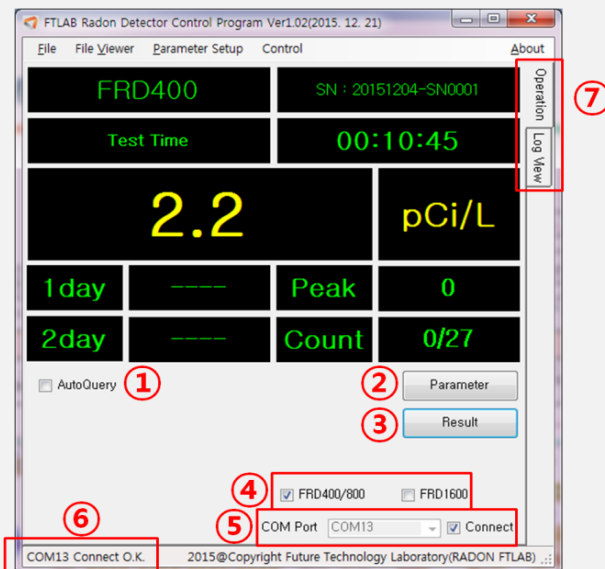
FTLAB Radon Detector Control Program Ver1.02(2015. 12. 21)

File File Viewer Parameter Setup Control About

FRD400

SN : 20151204-SN0001

Test Time

00:10:45

2.2

pCi/L

| 1day | ---- | Peak | 0 |
|---|---|---|---|
| 2day | ---- | Count | 0/27 |

Operation

Log View

7

AutoQuery

1

2

Parameter

3

Result

4

FRD400/800

FRD1600

5

COM Port COM13

Connect

6

COM13 Connect O.K.

2015@Copyright Future Technology Laboratory(RADON FTLAB)